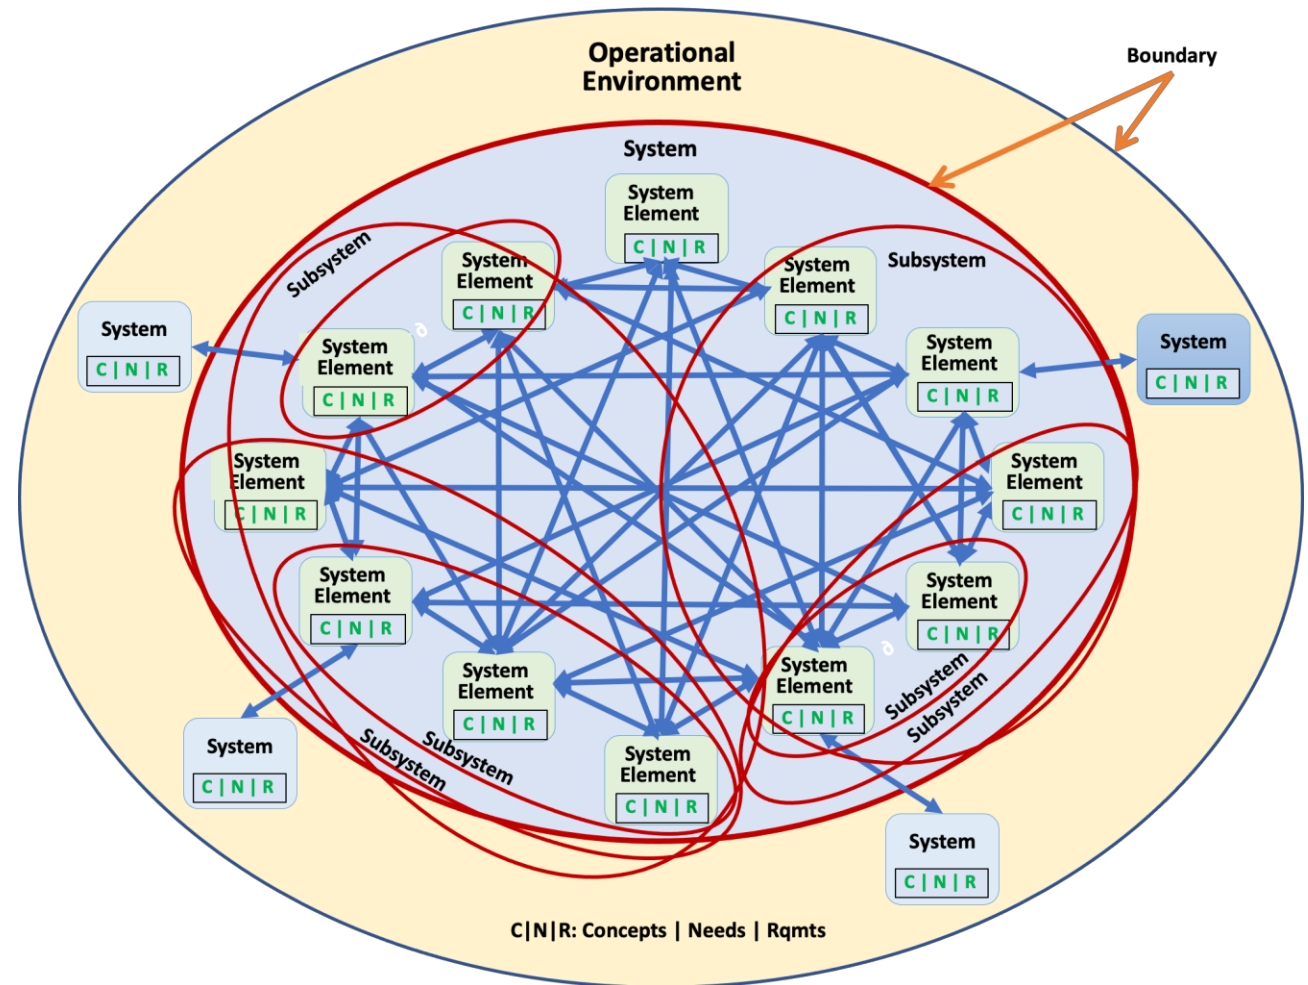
Operational Environment

Boundary

System

System Element
C | N | R

System Element
C | N | R

System Element
C | N | R

Subsystem

Subsystem

System
C | N | R

System Element
C | N | R

System Element
C | N | R

System
C | N | R

System Element
C | N | R

System Element
C | N | R

System Element
C | N | R

System Element
C | N | R

System Element
C | N | R

System Element
C | N | R

System Element
C | N | R

Subsystem

Subsystem

System
C | N | R

Subsystem

Subsystem

System
C | N | R

C|N|R: Concepts | Needs | Rqmts